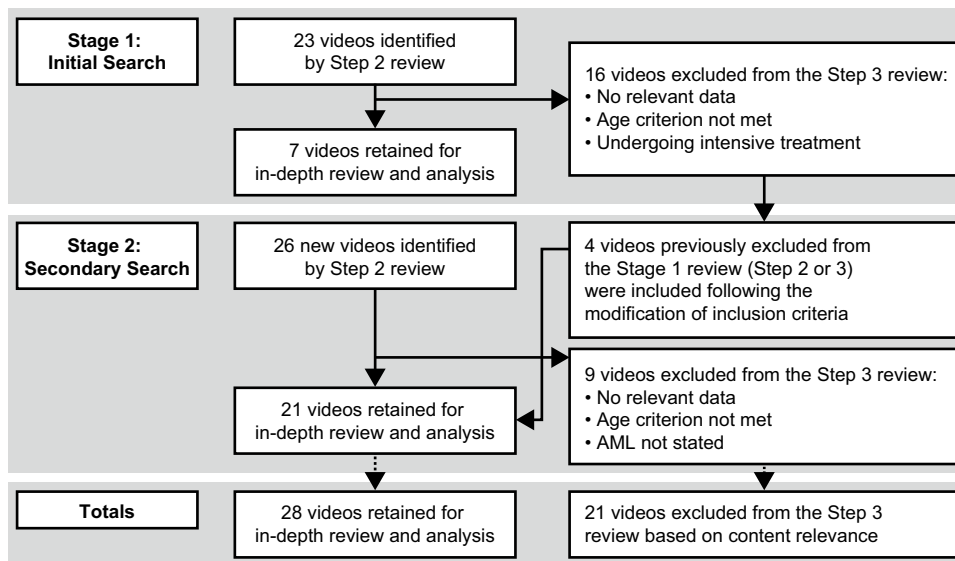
Stage 1: Initial Search

23 videos identified by Step 2 review

16 videos excluded from the Step 3 review:
• No relevant data
• Age criterion not met
• Undergoing intensive treatment

7 videos retained for in-depth review and analysis

Stage 2: Secondary Search

26 new videos identified by Step 2 review

4 videos previously excluded from the Stage 1 review (Step 2 or 3) were included following the modification of inclusion criteria

9 videos excluded from the Step 3 review:
• No relevant data
• Age criterion not met
• AML not stated

21 videos retained for in-depth review and analysis

Totals

28 videos retained for in-depth review and analysis

21 videos excluded from the Step 3 review based on content relevance